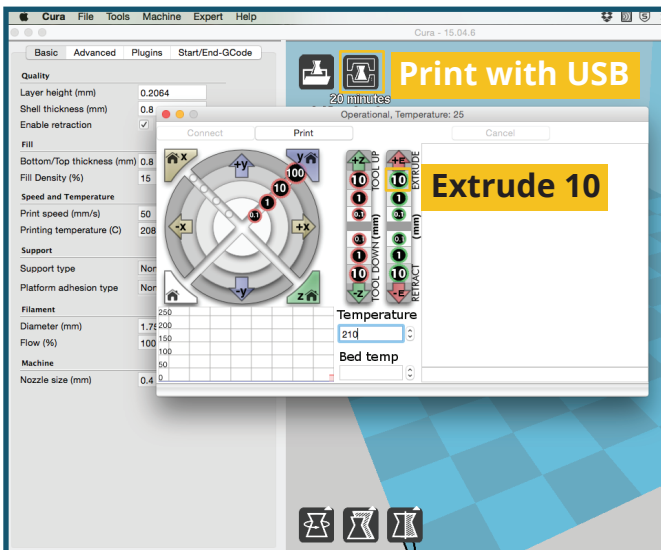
Cura File Tools Machine Expert Help

Cura - 15.04.6

Basic Advanced Plugins Start/End-GCode

Quality
Layer height (mm) 0.2064
Shell thickness (mm) 0.8
Enable retraction ✓

Fill
Bottom/Top thickness (mm) 0.8
Fill Density (%) 15

Speed and Temperature
Print speed (mm/s) 50
Printing temperature (C) 208

Support
Support type Nor
Platform adhesion type Nor

Filament
Diameter (mm) 1.75
Flow (%) 100

Machine
Nozzle size (mm) 0.4

Print with USB

20 minutes

Operational, Temperature: 25

Connect Print Cancel

x y +y -x +x -y z

100 10 1 0.1

+Z TOOL UP 10 1 0.1 TOOL DOWN (mm) 0.1 1 10 -Z

+E EXTRUDE 10 1 0.1 (mm) 0.1 1 10 RETRACT -E

Extrude 10

250
200
150
100
50
0

Temperature
210

Bed temp